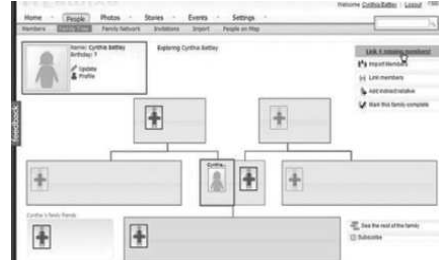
Welcome Cynthia Battey | Logout

Home People Photos Stories Events Settings

Members Family Tree Family Network Invitations Import People on Map

Name: Cynthia Battey
Birthday: ?

Update
Profile

Exploring Cynthia Battey

Link + missing members

Import Members

Link members

Add indirect relative

Mark this family complete

Feedback

Cynthia

Cynthia's family friends

See the rest of the family

Subscribe